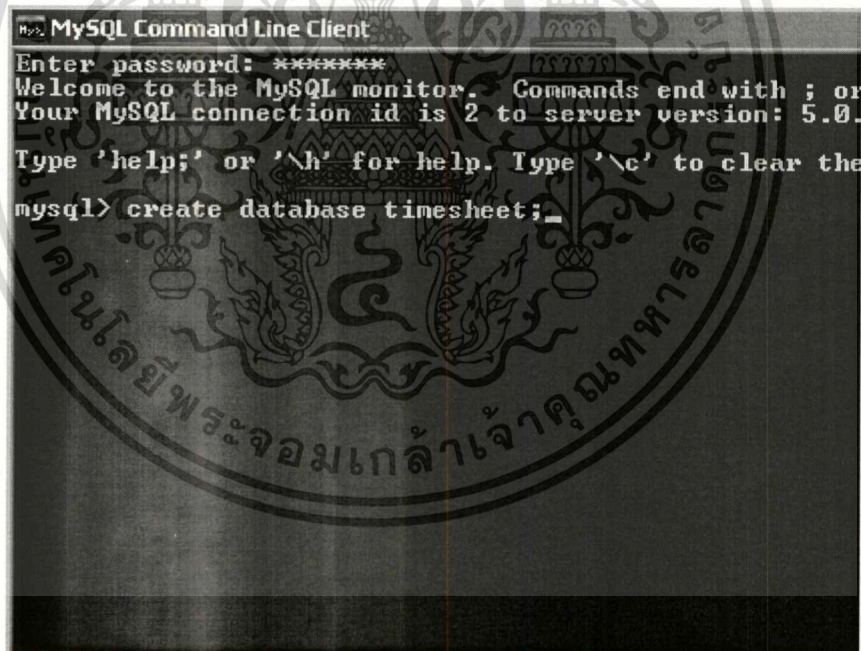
MySQL Command Line Client

Enter password: *******
Welcome to the MySQL monitor. Commands end with ; or
Your MySQL connection id is 2 to server version: 5.0.

Type 'help;' or '\h' for help. Type '\c' to clear the

mysql> create database timesheet;_

โลยีพระจอมเกล้าเจ้าคุณทหารลาด